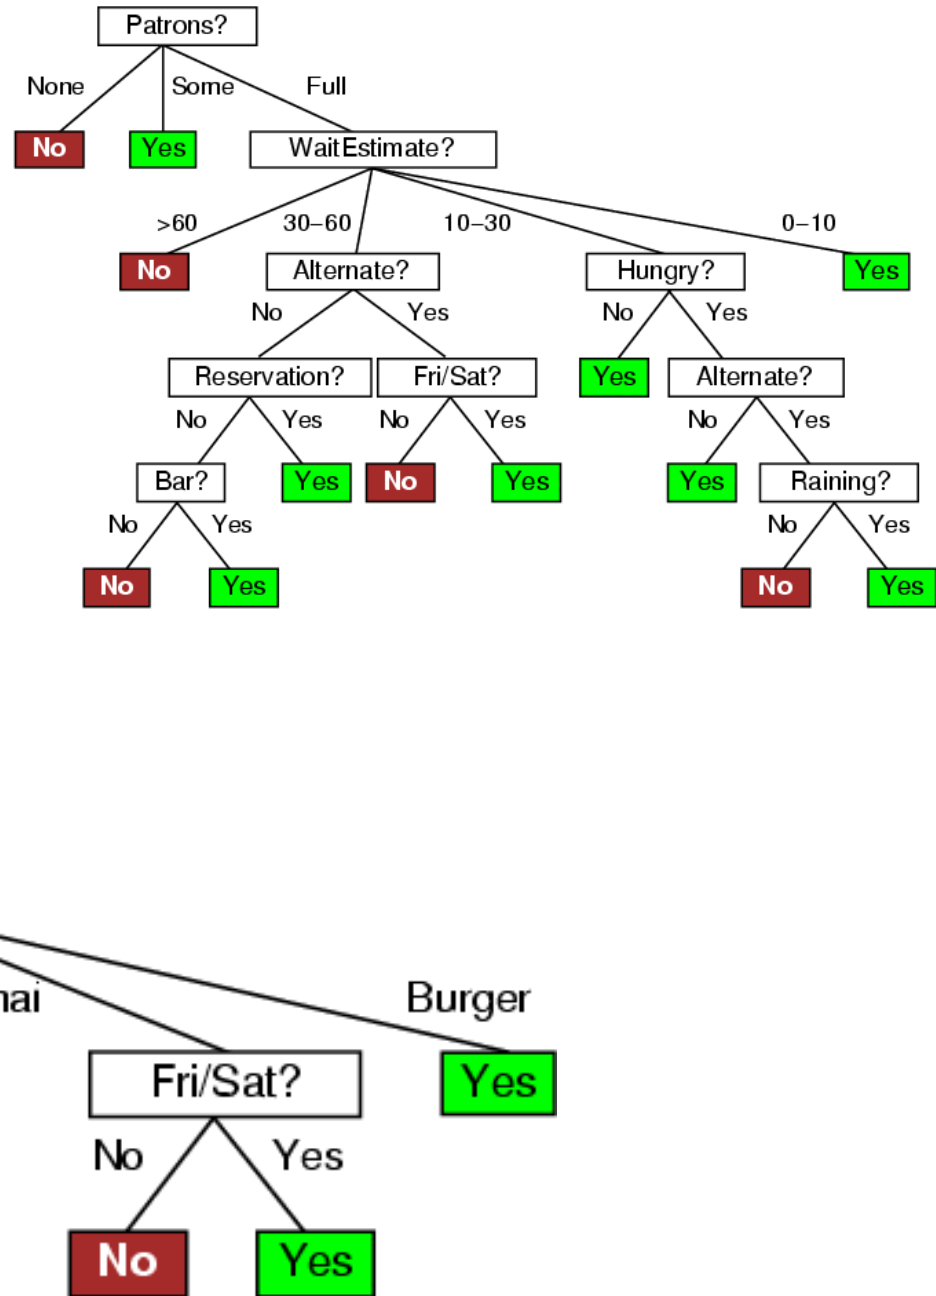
Patrons?

None
Some
Full

No
Yes
WaitEstimate?

>60
30–60
10–30
0–10

No
Alternate?
Hungry?
Yes

No
Yes
No
Yes

Reservation?
Fri/Sat?
Yes
Alternate?

No
Yes
No
Yes
No
Yes

Bar?
Yes
No
Yes
Yes
Raining?

No
Yes
No
Yes

No
Yes
No
Yes

hai
Burger

Fri/Sat?
Yes

No
Yes

No
Yes